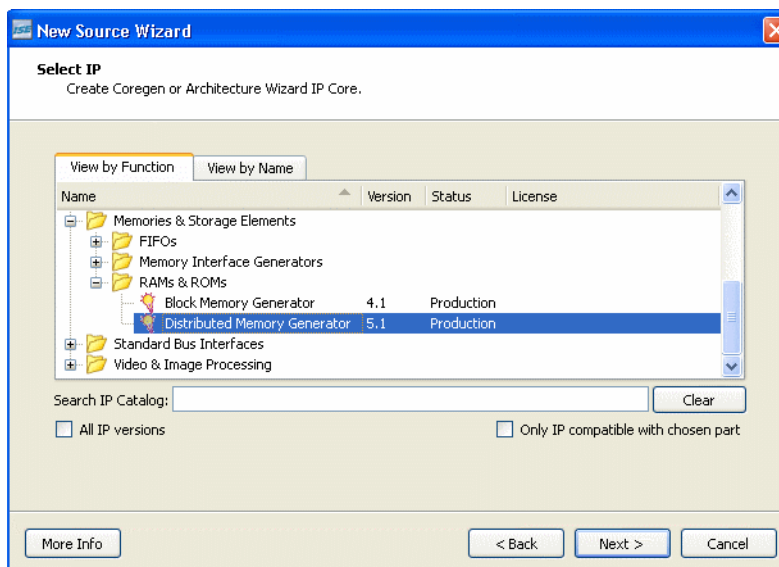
New Source Wizard

Select IP
Create Coregen or Architecture Wizard IP Core.

View by Function | View by Name

| Name | Version | Status | License |
|---|---|---|---|
| Memories & Storage Elements | | | |
| FIFOs | | | |
| Memory Interface Generators | | | |
| RAMs & ROMs | | | |
| Block Memory Generator | 4.1 | Production | |
| Distributed Memory Generator | 5.1 | Production | |
| Standard Bus Interfaces | | | |
| Video & Image Processing | | | |

Search IP Catalog: Clear

All IP versions
Only IP compatible with chosen part

More Info
< Back
Next >
Cancel